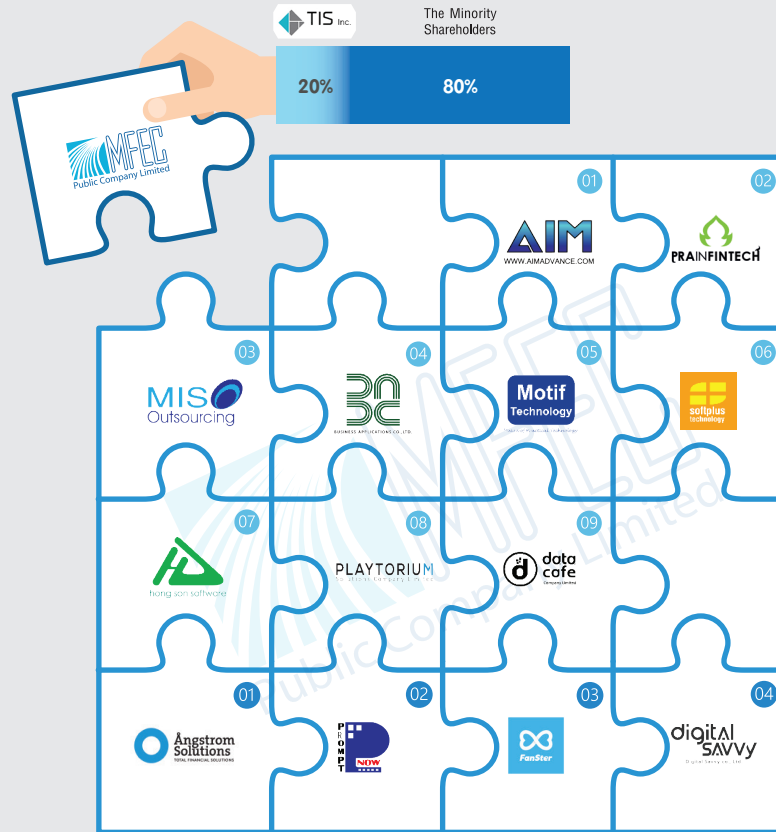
TIS Inc.

The Minority Shareholders

20%

80%

MFEC
Public Company Limited

01
AIM
WWW.AIMADVANCE.COM

02
PRAINFINTECH

03
MIS
Outsourcing

04
BUSINESS APPLICATIONS CO.,LTD.

05
Motif
Technology

06
softplus
technology

07
hong son software

08
PLAYTORIUM

09
data
cafe

01
Ångstrom
Solutions
TOTAL FINANCIAL SOLUTIONS

02
PROMPT
NOW

03
FanSter

04
digital
savvy
Digital Savvy Co., Ltd.